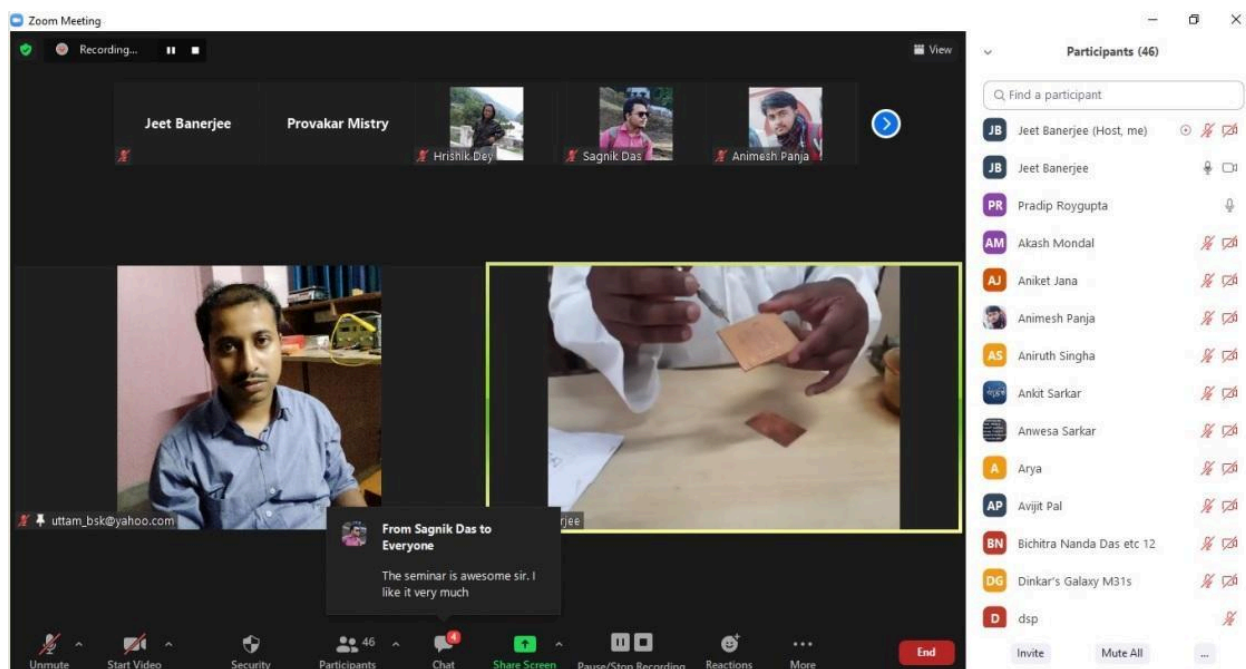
Zoom Meeting

Recording...

View

Jeet Banerjee

Provakar Mistry

Hrishik Dey

Sagnik Das

Animesh Panja

uttam_bsk@yahoo.com

rjee

From Sagnik Das to Everyone

The seminar is awesome sir. I like it very much

Unmute

Start Video

Security

46

Participants

4

Chat

Share Screen

Pause/Stop Recording

Reactions

More

End

Participants (46)

Find a participant

JB Jeet Banerjee (Host, me)

JB Jeet Banerjee

PR Pradip Roygupta

AM Akash Mondal

AJ Aniket Jana

Animesh Panja

AS Aniruth Singha

Ankit Sarkar

Anwesa Sarkar

A Arya

AP Avijit Pal

BN Bichitra Nanda Das etc 12

DG Dinkar's Galaxy M31s

D dsp

Invite

Mute All

...